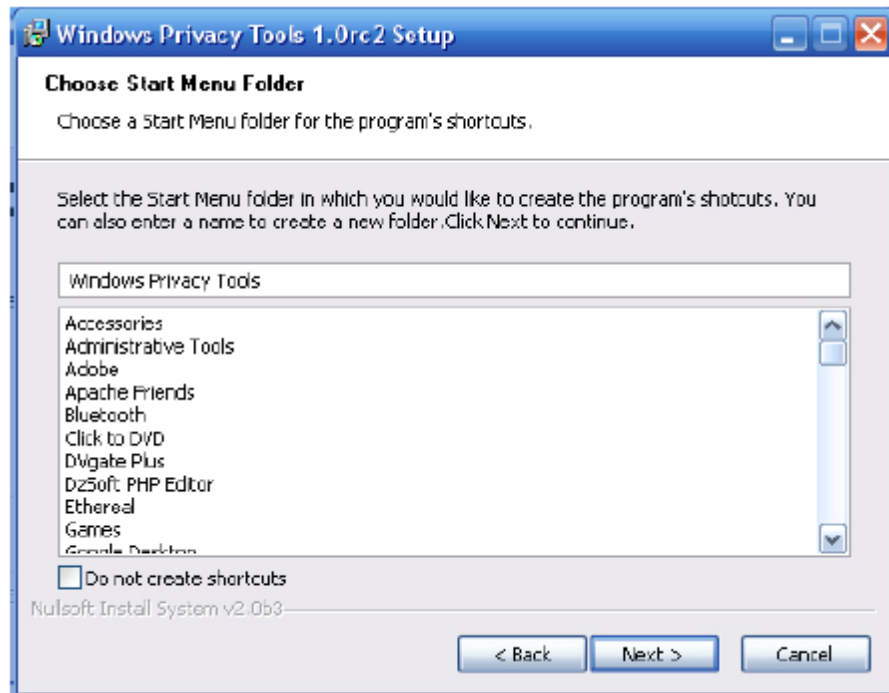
Windows Privacy Tools 1.0rc2 Setup

Choose Start Menu Folder

Choose a Start Menu folder for the program's shortcuts.

Select the Start Menu folder in which you would like to create the program's shotcuts. You can also enter a name to create a new folder.Click Next to continue.

Windows Privacy Tools

Accessories
Administrative Tools
Adobe
Apache Friends
Bluetooth
Click to DVD
DVgate Plus
DzSoft PHP Editor
Ethereal
Games
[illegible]

Do not create shortcuts

Nullsoft Install System v2.0b3

< Back
Next >
Cancel